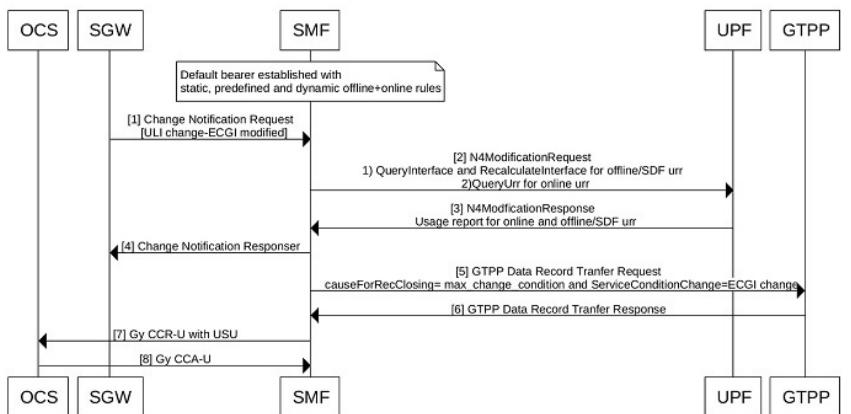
OCS SGW SMF UPF GTPP

Default bearer established with static, predefined and dynamic offline+online rules

[1] Change Notification Request
[ULI change-ECGI modified]

[2] N4ModificationRequest
1) QueryInterface and RecalculateInterface for offline/SDF urr
2)QueryUrr for online urr

[3] N4ModficationResponse
Usage report for online and offline/SDF urr

[4] Change Notification Responser

[5] GTPP Data Record Tranfer Request
causeForRecClosing= max_change_condition and ServiceConditionChange=ECGI change

[6] GTPP Data Record Tranfer Response

[7] Gy CCR-U with USU

[8] Gy CCA-U

OCS SGW SMF UPF GTPP